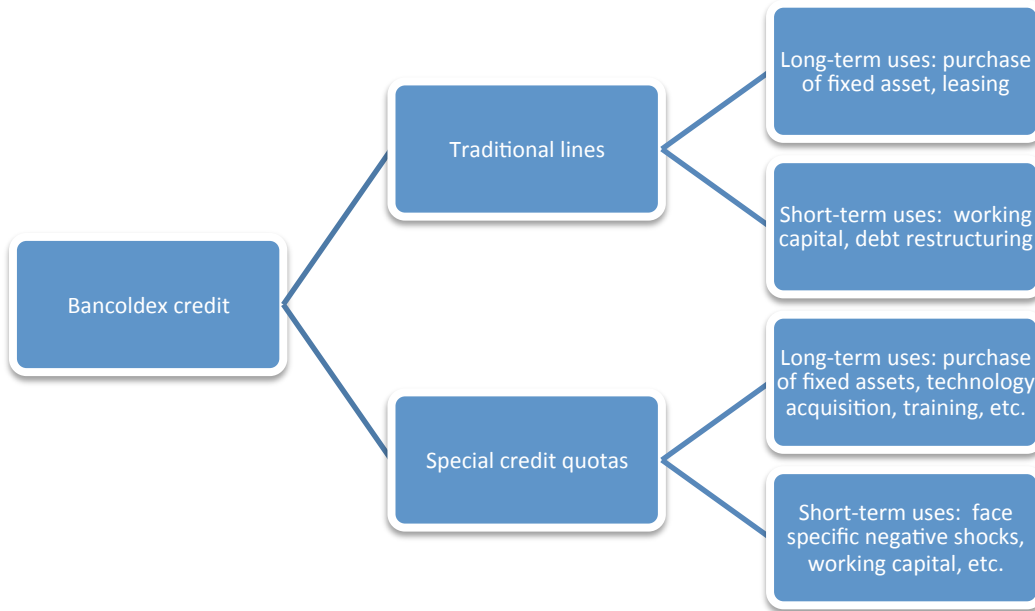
Bancoldex credit

Traditional lines

Long-term uses: purchase of fixed asset, leasing

Short-term uses: working capital, debt restructuring

Special credit quotas

Long-term uses: purchase of fixed assets, technology acquisition, training, etc.

Short-term uses: face specific negative shocks, working capital, etc.